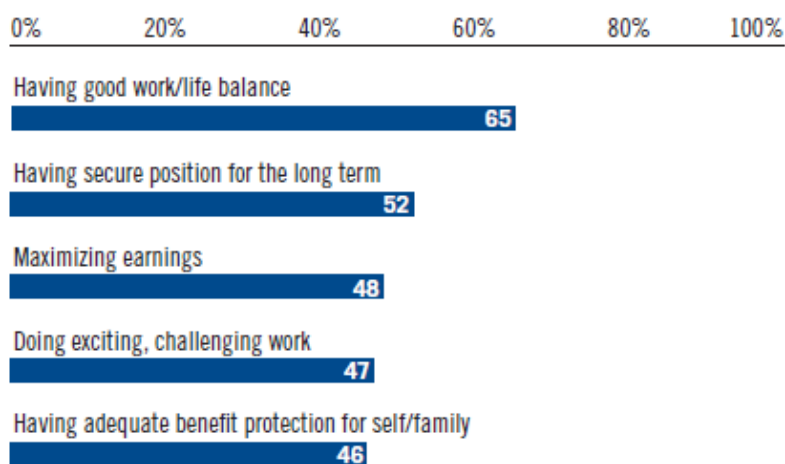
0% 20% 40% 60% 80% 100%

Having good work/life balance
65

Having secure position for the long term
52

Maximizing earnings
48

Doing exciting, challenging work
47

Having adequate benefit protection for self/family
46